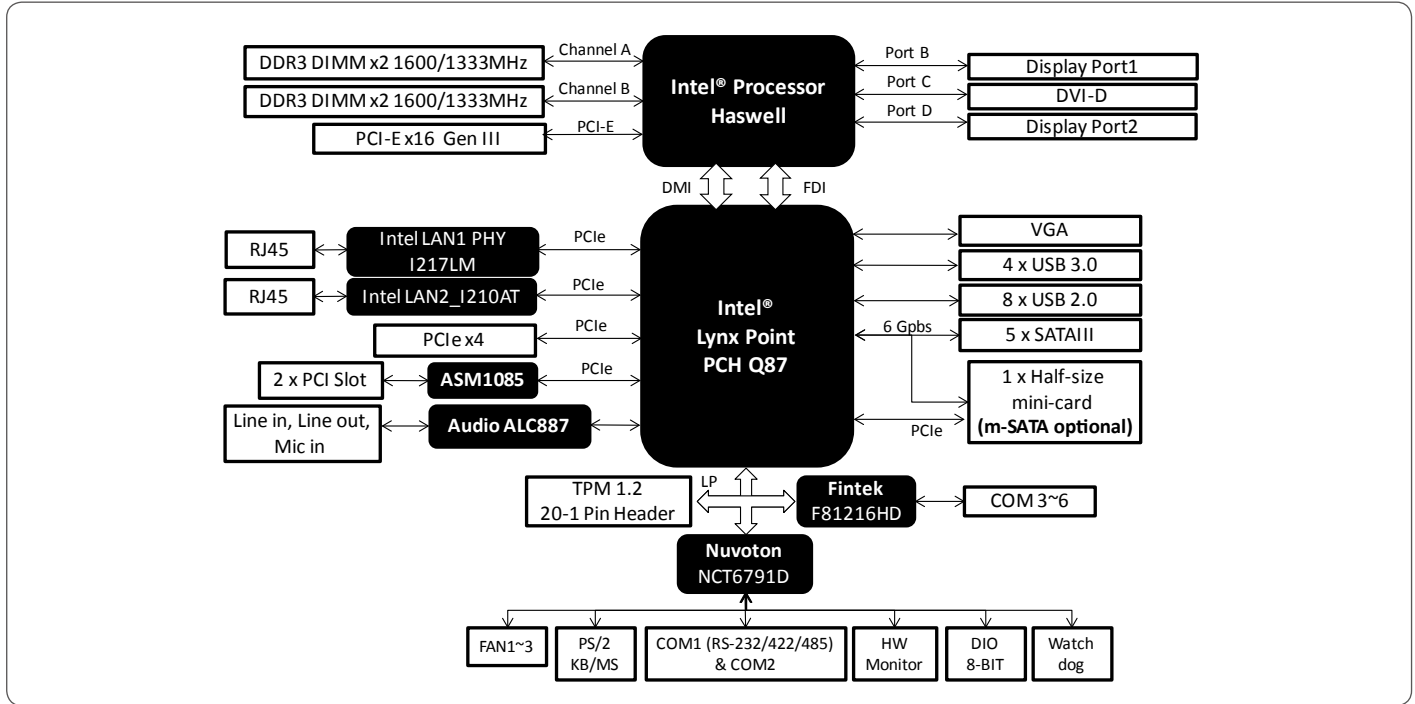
DDR3 DIMM x2 1600/1333MHz
Channel A
Intel® Processor Haswell
Port B
Display Port1
DDR3 DIMM x2 1600/1333MHz
Channel B
Port C
DVI-D
Port D
Display Port2
PCI-E x16 Gen III
PCI-E
DMI
FDI
RJ45
Intel LAN1 PHY I217LM
PCIe
Intel® Lynx Point PCH Q87
VGA
4 x USB 3.0
RJ45
Intel LAN2_I210AT
PCIe
8 x USB 2.0
PCIe x4
PCIe
6 Gpbs
5 x SATAIII
2 x PCI Slot
ASM1085
PCIe
1 x Half-size mini-card (m-SATA optional)
Line in, Line out, Mic in
Audio ALC887
PCIe
TPM 1.2 20-1 Pin Header
LP
Fintek F81216HD
COM 3~6
Nuvoton NCT6791D
FAN1~3
PS/2 KB/MS
COM1 (RS-232/422/485) & COM2
HW Monitor
DIO 8-BIT
Watch dog